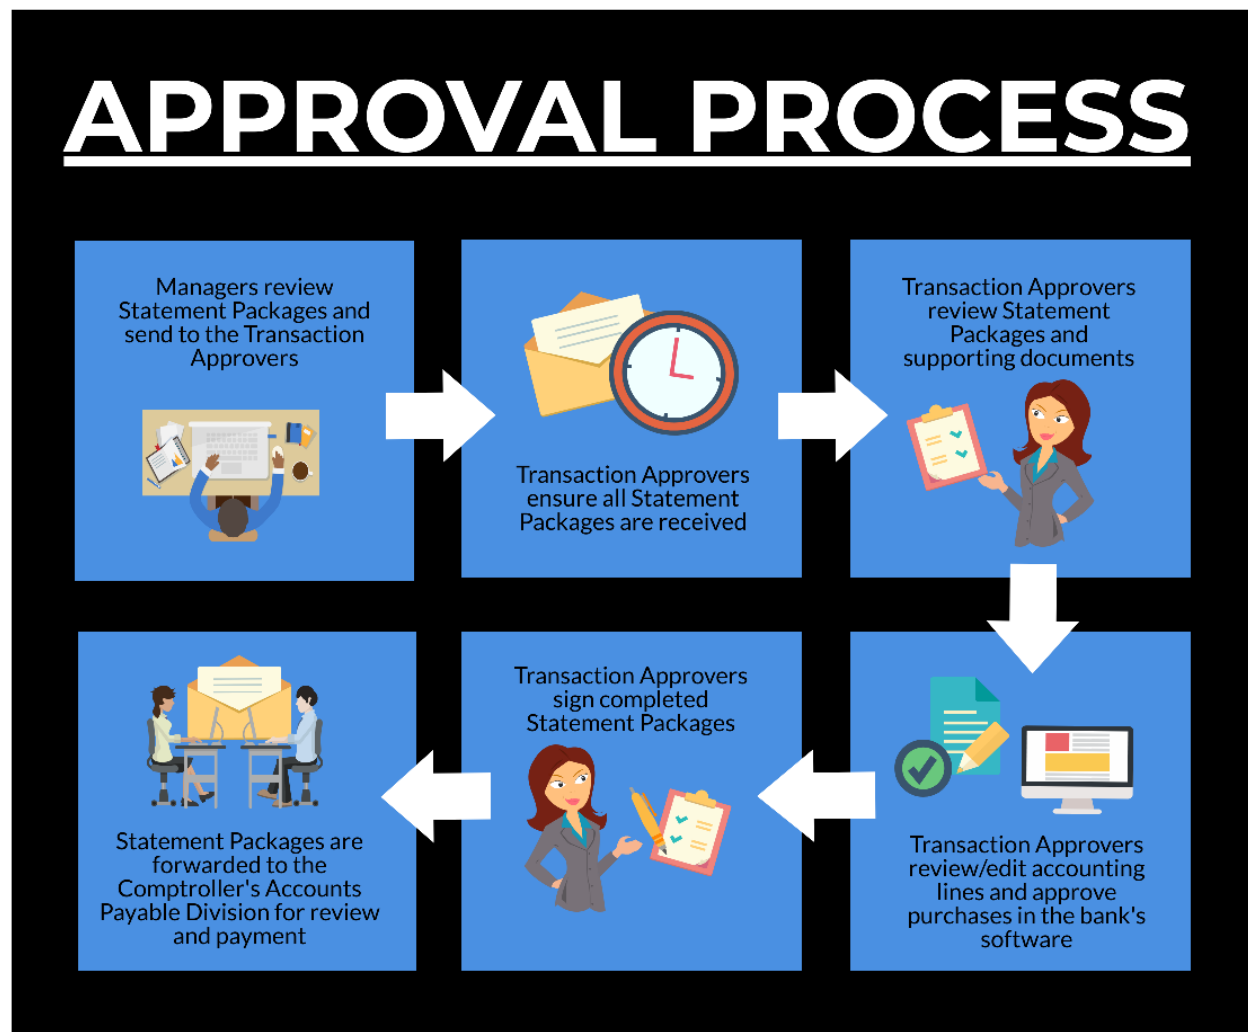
APPROVAL PROCESS

Managers review Statement Packages and send to the Transaction Approvers

Transaction Approvers ensure all Statement Packages are received

Transaction Approvers review Statement Packages and supporting documents

Transaction Approvers review/edit accounting lines and approve purchases in the bank's software

Transaction Approvers sign completed Statement Packages

Statement Packages are forwarded to the Comptroller's Accounts Payable Division for review and payment